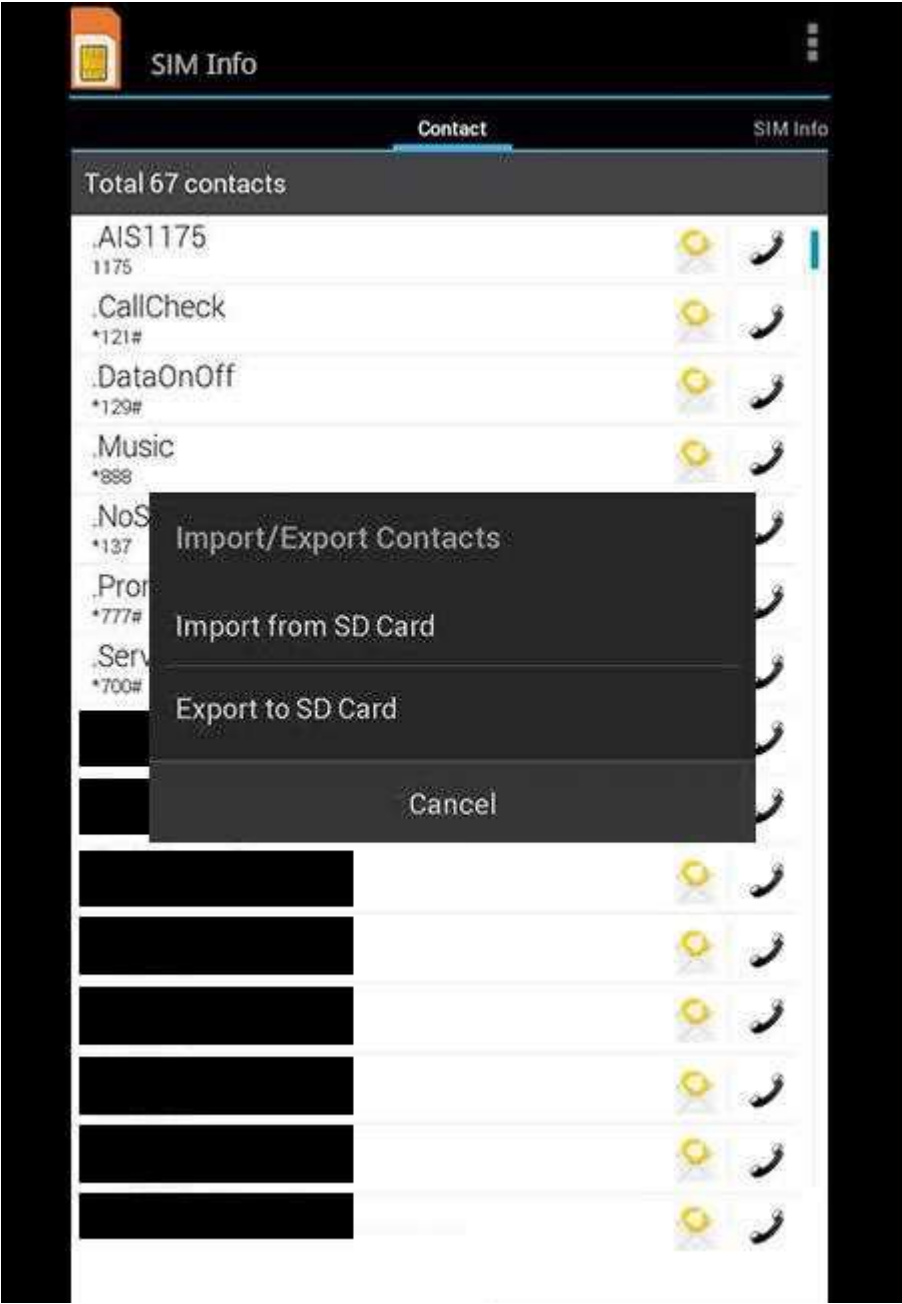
SIM Info

Contact

SIM Info

Total 67 contacts

.AIS1175
1175

.CallCheck
*121#

.DataOnOff
*129#

.Music
*888

.NoS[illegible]
*137

.Pro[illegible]
*777#

.Serv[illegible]
*700#

Import/Export Contacts

Import from SD Card

Export to SD Card

Cancel